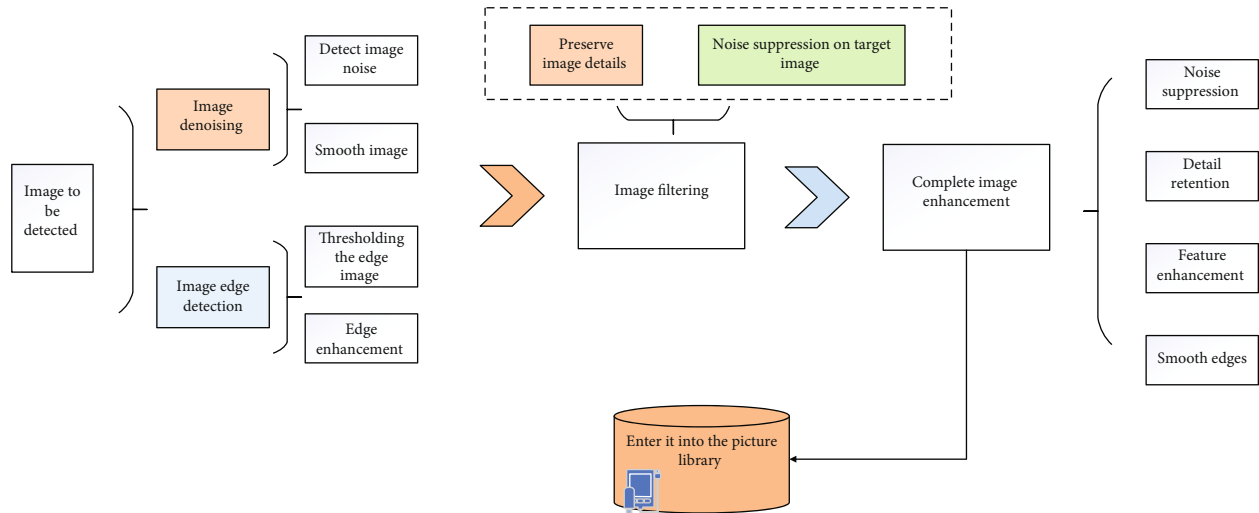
Image to be detected

Image denoising

Detect image noise

Smooth image

Image edge detection

Thresholding the edge image

Edge enhancement

Preserve image details

Noise suppression on target image

Image filtering

Complete image enhancement

Noise suppression

Detail retention

Feature enhancement

Smooth edges

Enter it into the picture library